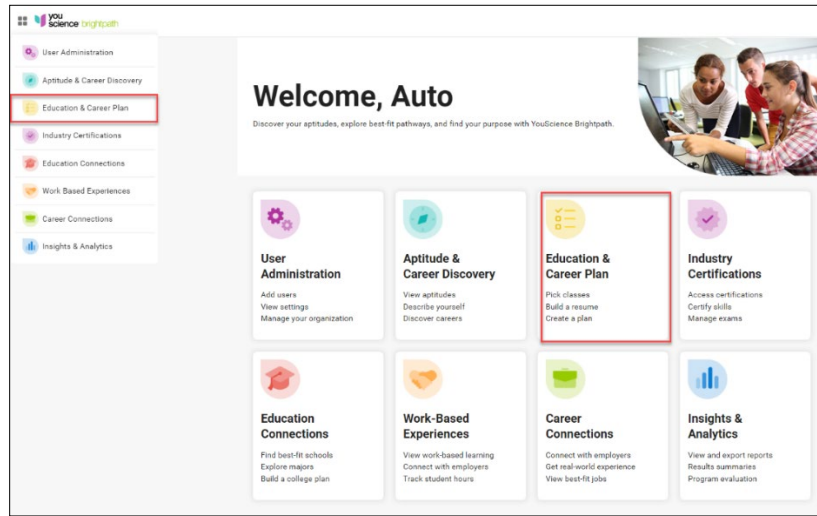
you science brightpath

User Administration
Aptitude & Career Discovery
Education & Career Plan
Industry Certifications
Education Connections
Work Based Experiences
Career Connections
Insights & Analytics

Welcome, Auto

Discover your aptitudes, explore best-fit pathways, and find your purpose with YouScience Brightpath.

User Administration
Add users
View settings
Manage your organization

Aptitude & Career Discovery
View aptitudes
Describe yourself
Discover careers

Education & Career Plan
Pick classes
Build a resume
Create a plan

Industry Certifications
Access certifications
Certify skills
Manage exams

Education Connections
Find best-fit schools
Explore majors
Build a college plan

Work-Based Experiences
View work-based learning
Connect with employers
Track student hours

Career Connections
Connect with employers
Get real-world experience
View best-fit jobs

Insights & Analytics
View and export reports
Results summaries
Program evaluation